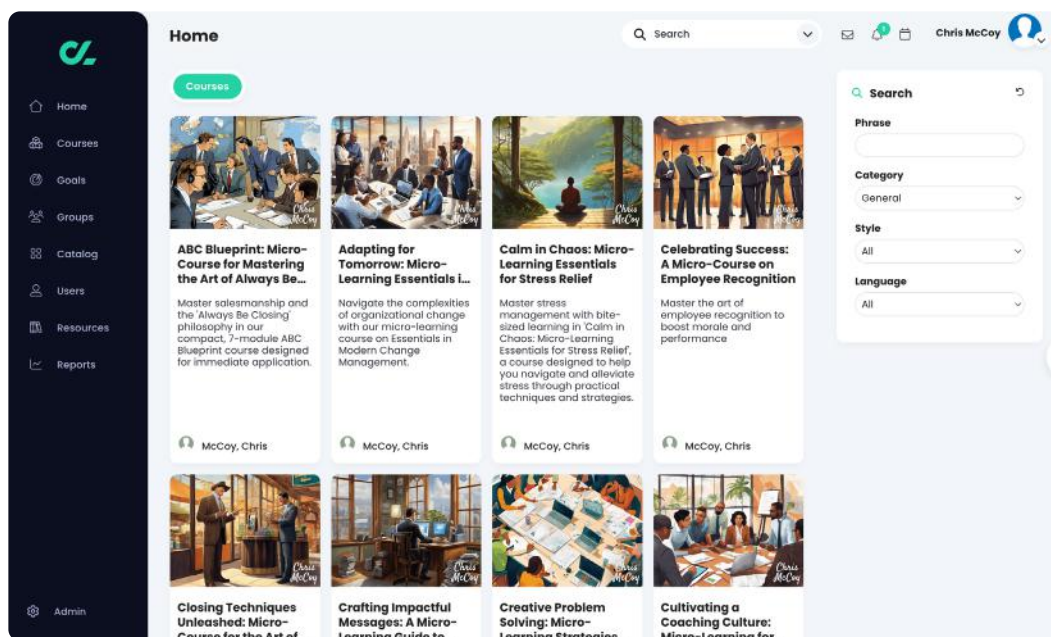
Home
Courses
Goals
Groups
Catalog
Users
Resources
Reports
Admin

Home

Search

Chris McCoy

Courses

Chris McCoy

ABC Blueprint: Micro-Course for Mastering the Art of Always Be...

Master salesmanship and the 'Always Be Closing' philosophy in our compact, 7-module ABC Blueprint course designed for immediate application.

McCoy, Chris

Chris McCoy

Adapting for Tomorrow: Micro-Learning Essentials i...

Navigate the complexities of organizational change with our micro-learning course on Essentials in Modern Change Management.

McCoy, Chris

Chris McCoy

Calm in Chaos: Micro-Learning Essentials for Stress Relief

Master stress management with bite-sized learning in 'Calm in Chaos: Micro-Learning Essentials for Stress Relief', a course designed to help you navigate and alleviate stress through practical techniques and strategies.

McCoy, Chris

Chris McCoy

Celebrating Success: A Micro-Course on Employee Recognition

Master the art of employee recognition to boost morale and performance

McCoy, Chris

Chris McCoy

Closing Techniques Unleashed: Micro-Course for the Art of

Chris McCoy

Crafting Impactful Messages: A Micro-Learning Guide to

Chris McCoy

Creative Problem Solving: Micro-Learning Strategies

Chris McCoy

Cultivating a Coaching Culture: Micro-Learning for

Search

Phrase

Category
General

Style
All

Language
All